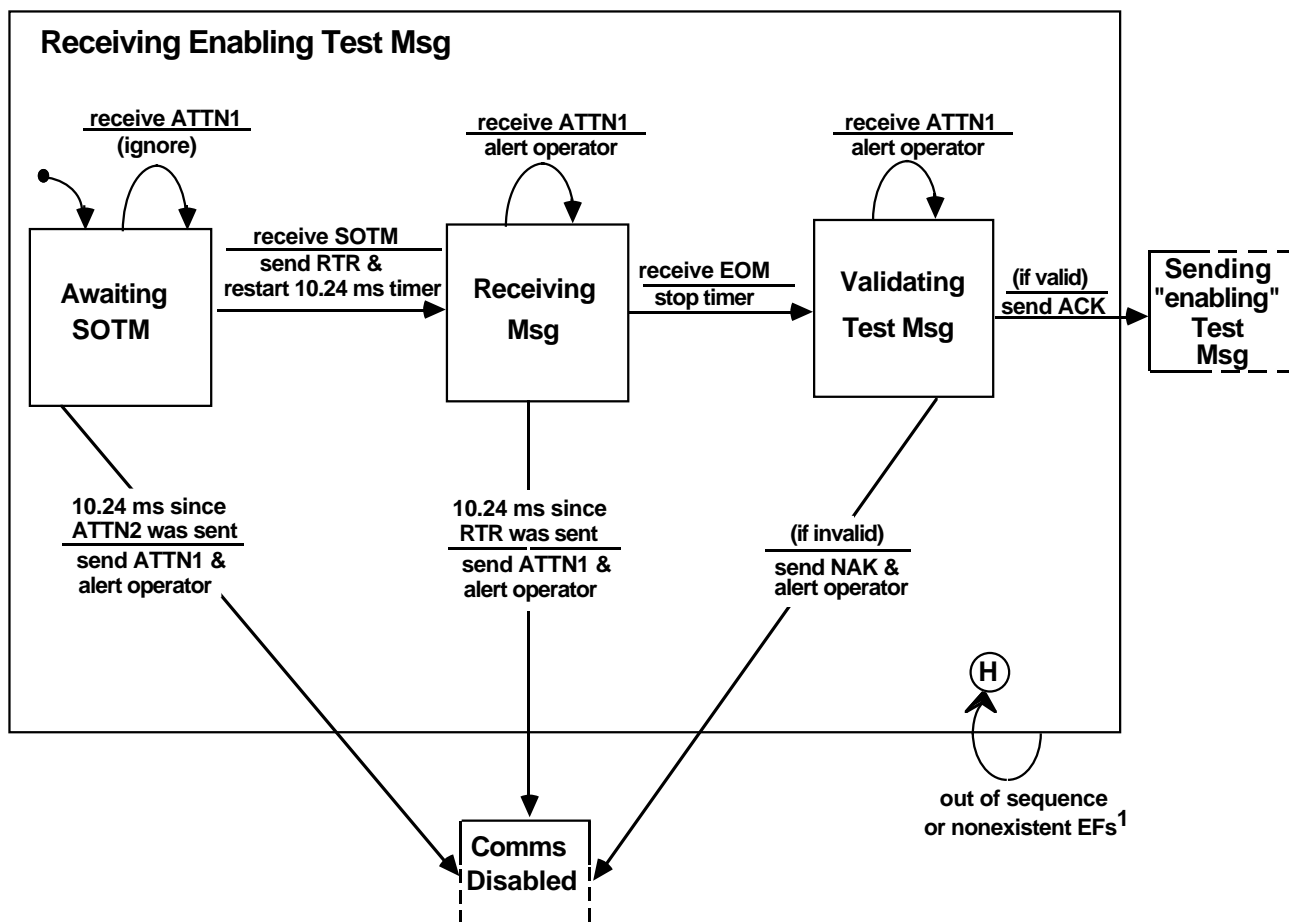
Receiving Enabling Test Msg

receive ATTN1
(ignore)

Awaiting SOTM

receive SOTM
send RTR & restart 10.24 ms timer

receive ATTN1
alert operator

Receiving Msg

receive EOM
stop timer

receive ATTN1
alert operator

Validating Test Msg

(if valid)
send ACK

Sending "enabling" Test Msg

10.24 ms since ATTN2 was sent
send ATTN1 & alert operator

10.24 ms since RTR was sent
send ATTN1 & alert operator

(if invalid)
send NAK & alert operator

H

out of sequence or nonexistent EFs$^1$

Comms Disabled